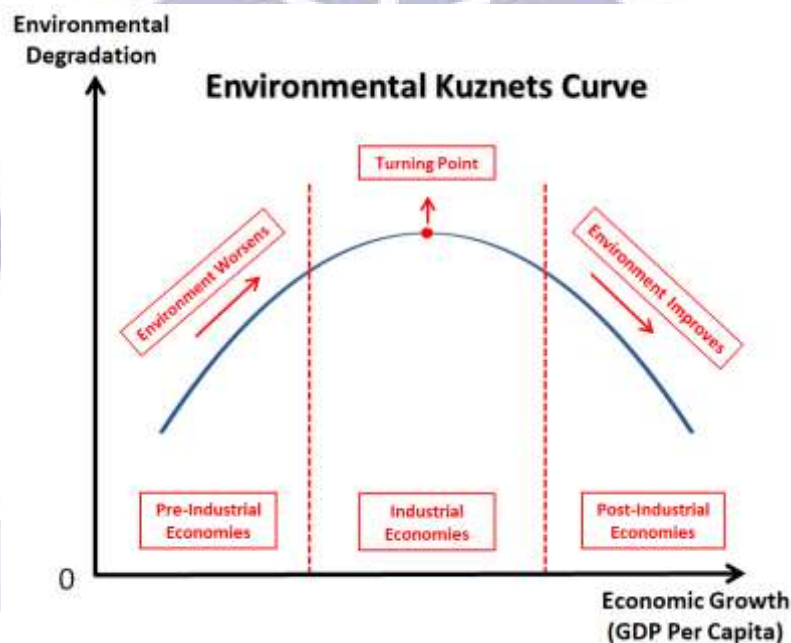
Environmental Degradation

Environmental Kuznets Curve

Turning Point

Environment Worsens

Environment Improves

Pre-Industrial Economies

Industrial Economies

Post-Industrial Economies

0

Economic Growth (GDP Per Capita)